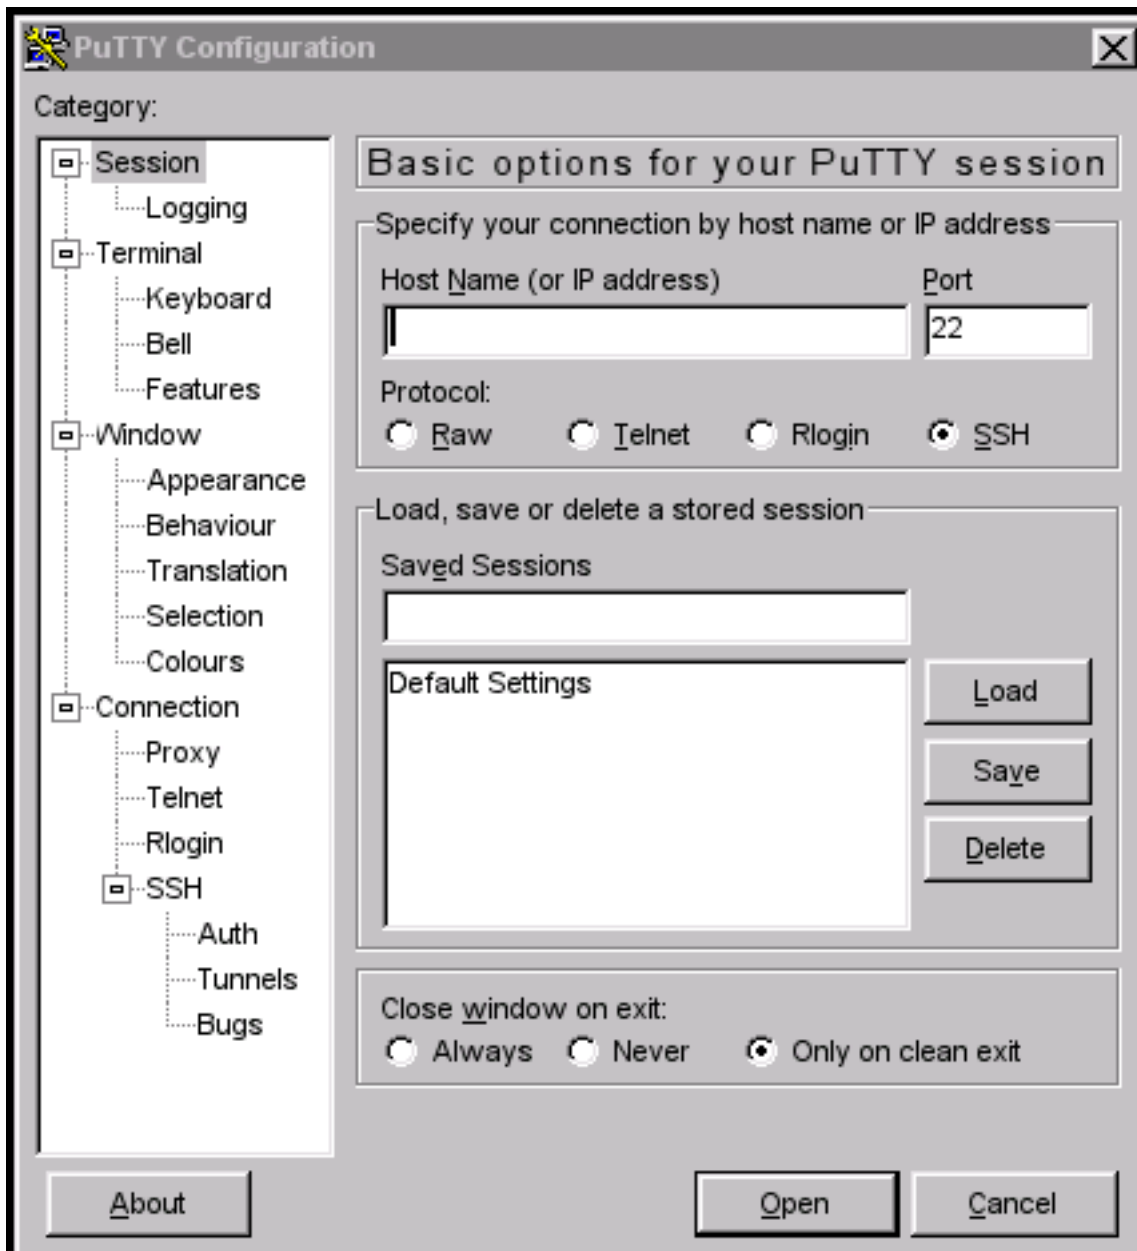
PuTTY Configuration

Category:

Session
Logging
Terminal
Keyboard
Bell
Features
Window
Appearance
Behaviour
Translation
Selection
Colours
Connection
Proxy
Telnet
Rlogin
SSH
Auth
Tunnels
Bugs

Basic options for your PuTTY session

Specify your connection by host name or IP address

Host Name (or IP address)

Port

22

Protocol:

Raw
Telnet
Rlogin
SSH

Load, save or delete a stored session

Saved Sessions

Default Settings

Load
Save
Delete

Close window on exit:

Always
Never
Only on clean exit

About
Open
Cancel